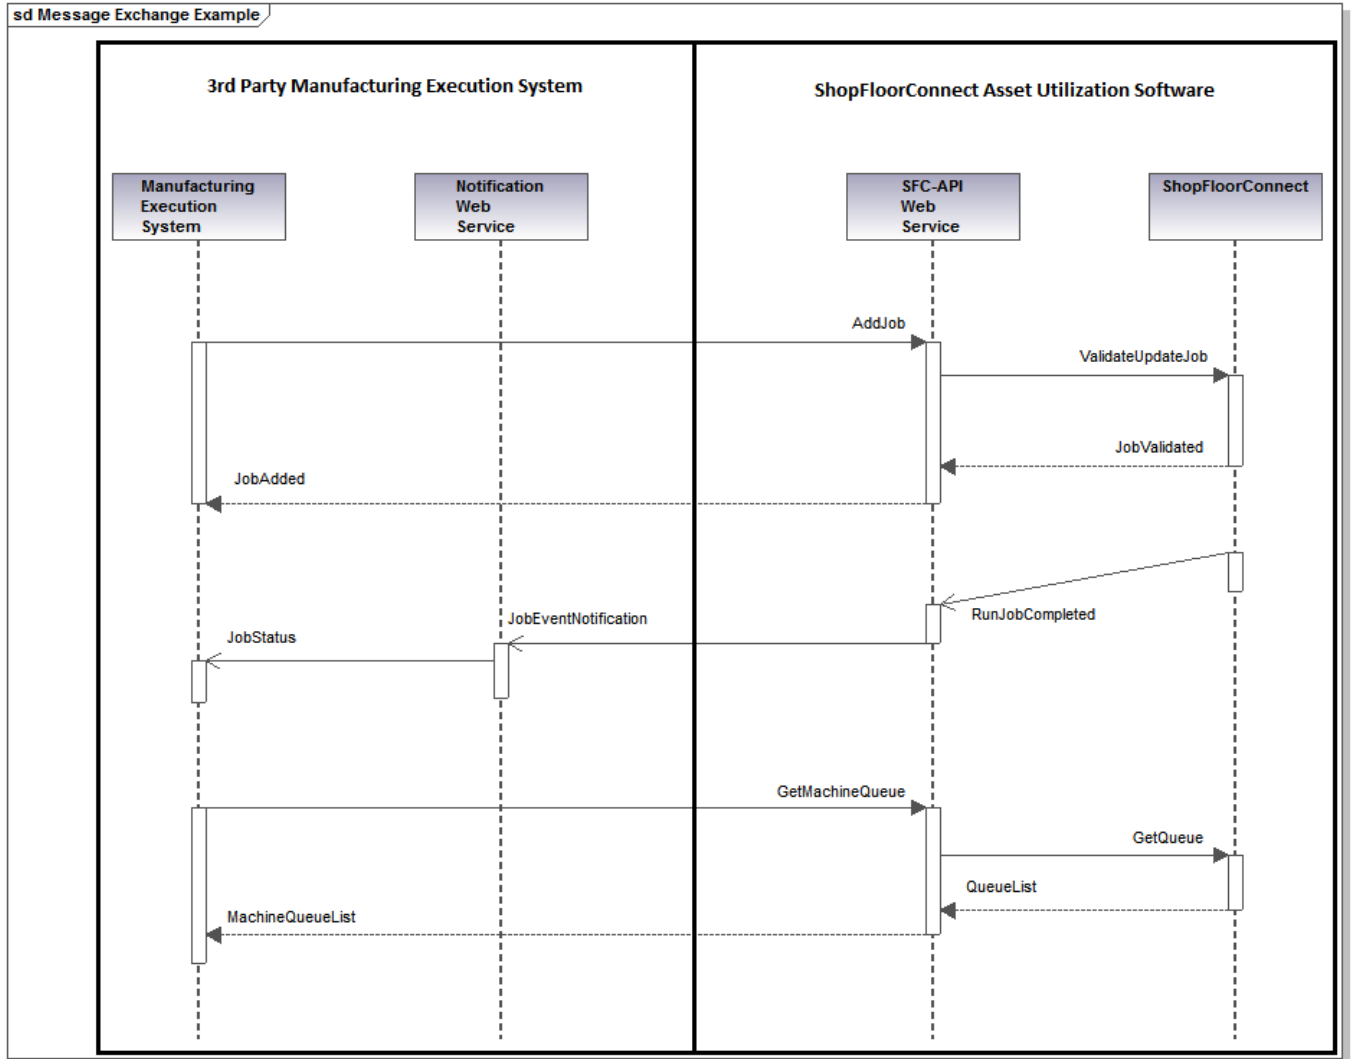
sd Message Exchange Example

3rd Party Manufacturing Execution System

ShopFloorConnect Asset Utilization Software

Manufacturing Execution System

Notification Web Service

SFC-API Web Service

ShopFloorConnect

AddJob

ValidateUpdateJob

JobValidated

JobAdded

RunJobCompleted

JobEventNotification

JobStatus

GetMachineQueue

GetQueue

QueueList

MachineQueueList